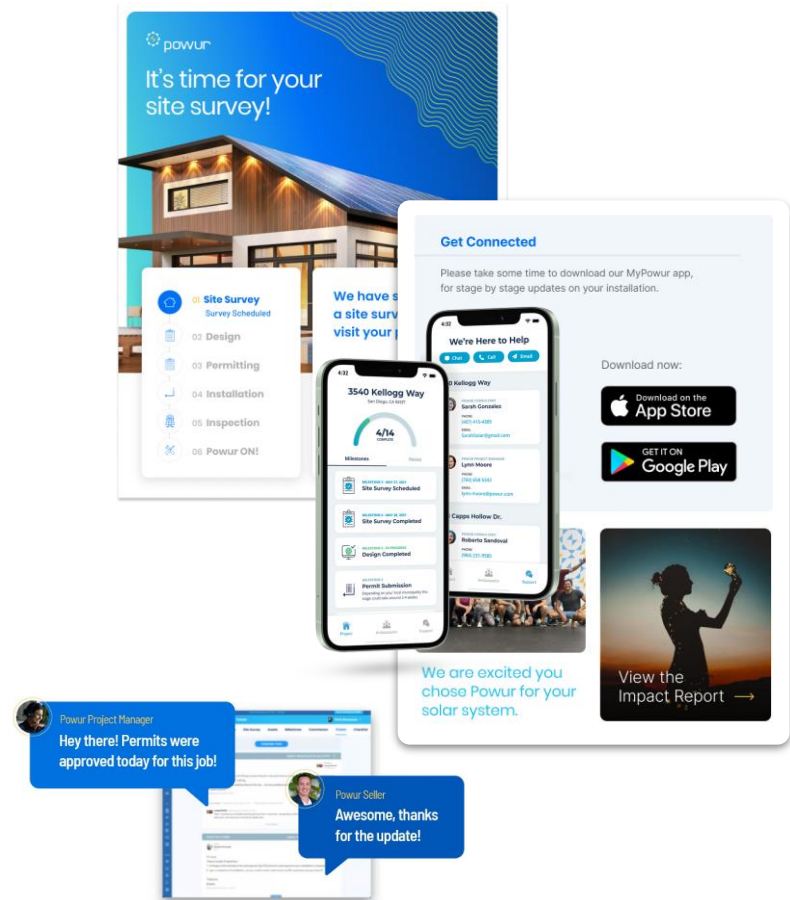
powur

It's time for your site survey!

01 Site Survey
Survey Scheduled
02 Design
03 Permitting
04 Installation
05 Inspection
06 Powur ON!

We have s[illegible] a site surv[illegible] visit your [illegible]

Get Connected

Please take some time to download our MyPowur app, for stage by stage updates on your installation.

Download now:

Download on the App Store

GET IT ON Google Play

4:32
We're Here to Help
Chat
Call
Email
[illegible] Kellogg Way
Sarah Gonzalez
Lynn Moore
Capps Hollow Dr.
Roberto Sandoval

3540 Kellogg Way
San Diego, CA
4/14
COMPLETE
Milestones
Site Survey Scheduled
Site Survey Completed
Design Completed
Permit Submission
Project

We are excited you chose Powur for your solar system.

View the Impact Report ⟶

Powur Project Manager
Hey there! Permits were approved today for this job!

Powur Seller
Awesome, thanks for the update!